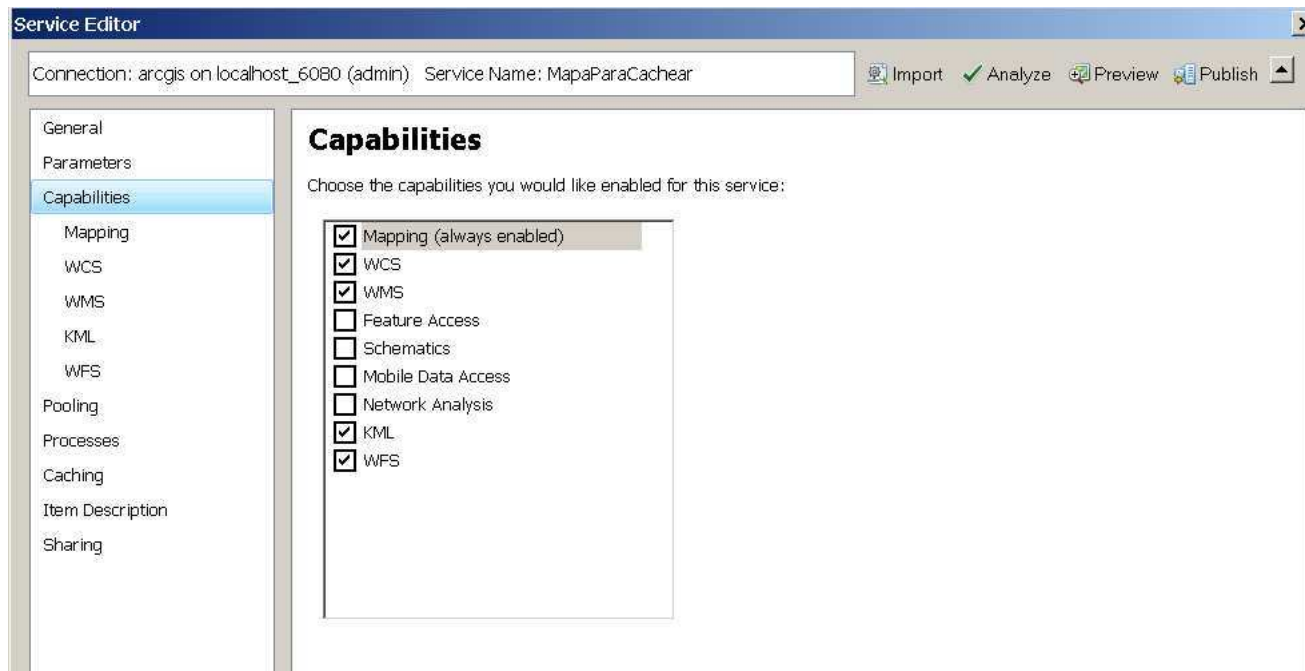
Service Editor

Connection: arcgis on localhost_6080 (admin) Service Name: MapaParaCachear

Import Analyze Preview Publish

General
Parameters
Capabilities
Mapping
WCS
WMS
KML
WFS
Pooling
Processes
Caching
Item Description
Sharing

Capabilities

Choose the capabilities you would like enabled for this service:

Mapping (always enabled)
WCS
WMS
Feature Access
Schematics
Mobile Data Access
Network Analysis
KML
WFS